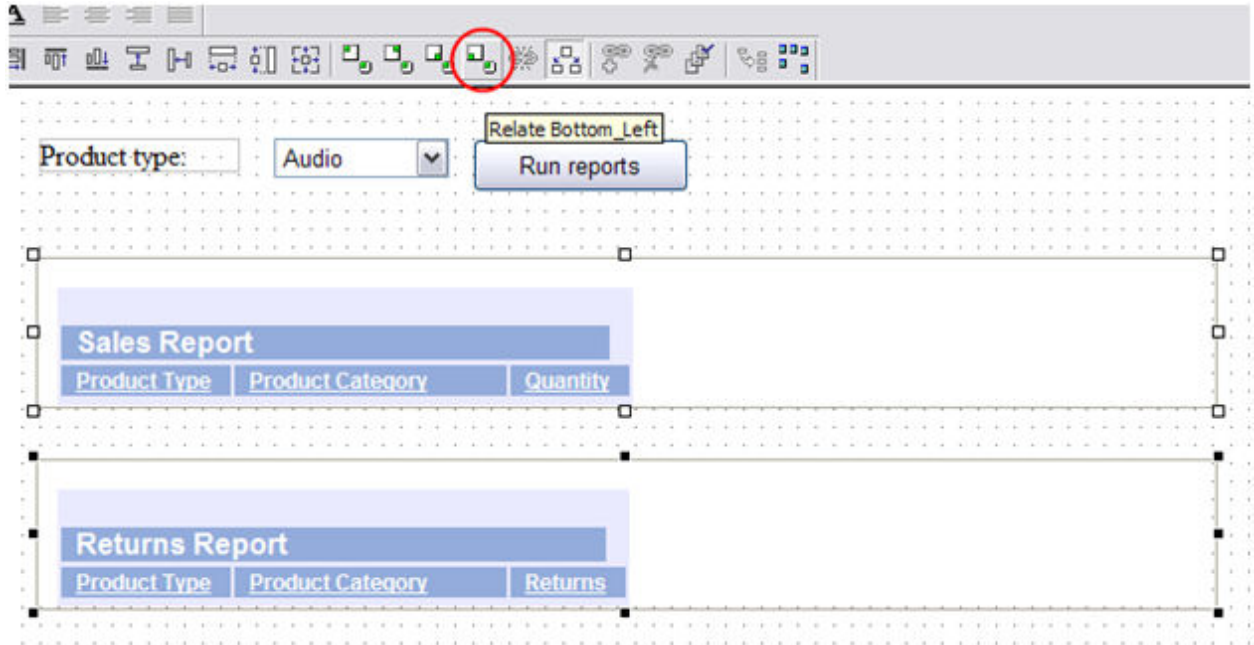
Relate Bottom_Left

Product type:

Audio

Run reports

Sales Report

| Product Type | Product Category | Quantity |
|---|---|---|

Returns Report

| Product Type | Product Category | Returns |
|---|---|---|